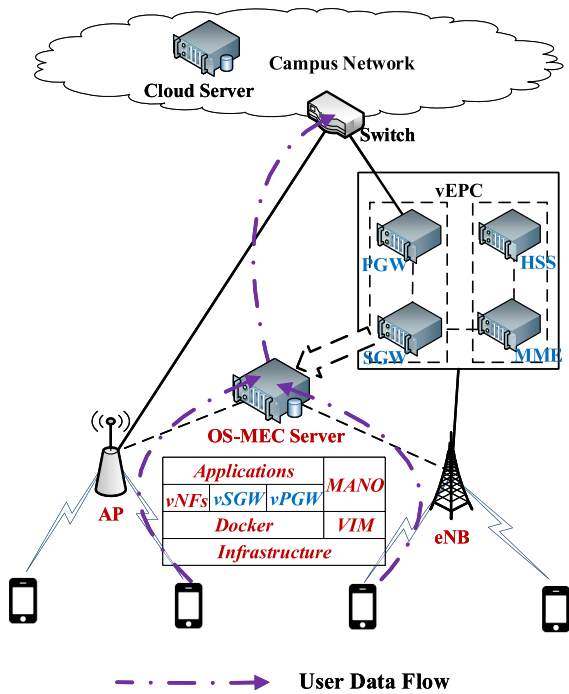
Campus Network

Cloud Server

Switch

vEPC

PGW

HSS

SGW

MME

OS-MEC Server

| Applications | | | MANO |
|---|---|---|---|
| vNFs | vSGW | vPGW | |
| Docker | | | VIM |
| Infrastructure | | | |

AP

eNB

User Data Flow